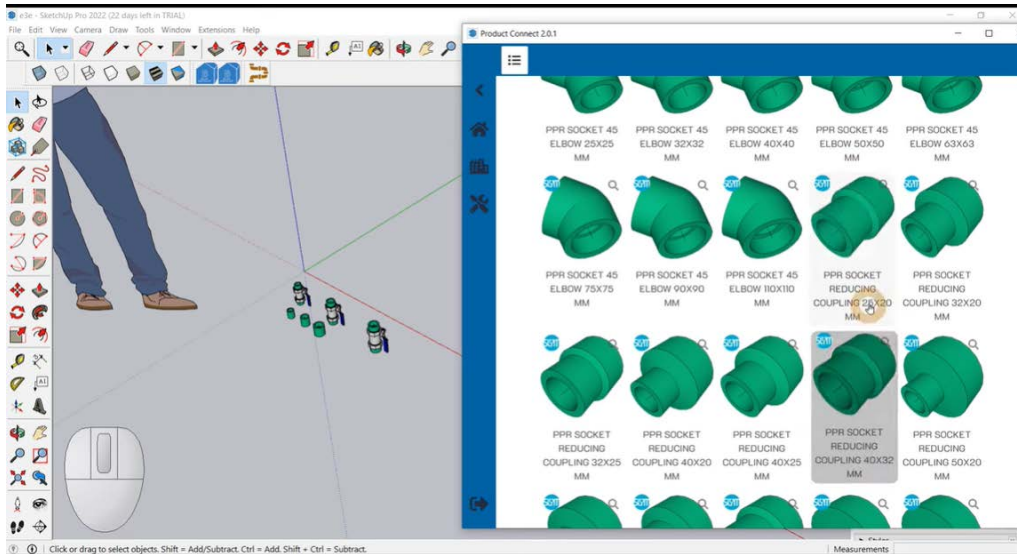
e3e - SketchUp Pro 2022 (22 days left in TRIAL)

File Edit View Camera Draw Tools Window Extensions Help

Product Connect 2.0.1

PPR SOCKET 45 ELBOW 25X25 MM

PPR SOCKET 45 ELBOW 32X32 MM

PPR SOCKET 45 ELBOW 40X40 MM

PPR SOCKET 45 ELBOW 50X50 MM

PPR SOCKET 45 ELBOW 63X63 MM

PPR SOCKET 45 ELBOW 75X75 MM

PPR SOCKET 45 ELBOW 90X90 MM

PPR SOCKET 45 ELBOW 110X110 MM

PPR SOCKET REDUCING COUPLING 25X20 MM

PPR SOCKET REDUCING COUPLING 32X20 MM

PPR SOCKET REDUCING COUPLING 32X25 MM

PPR SOCKET REDUCING COUPLING 40X20 MM

PPR SOCKET REDUCING COUPLING 40X25 MM

PPR SOCKET REDUCING COUPLING 40X32 MM

PPR SOCKET REDUCING COUPLING 50X20 MM

Click or drag to select objects. Shift = Add/Subtract. Ctrl = Add. Shift + Ctrl = Subtract.

Measurements